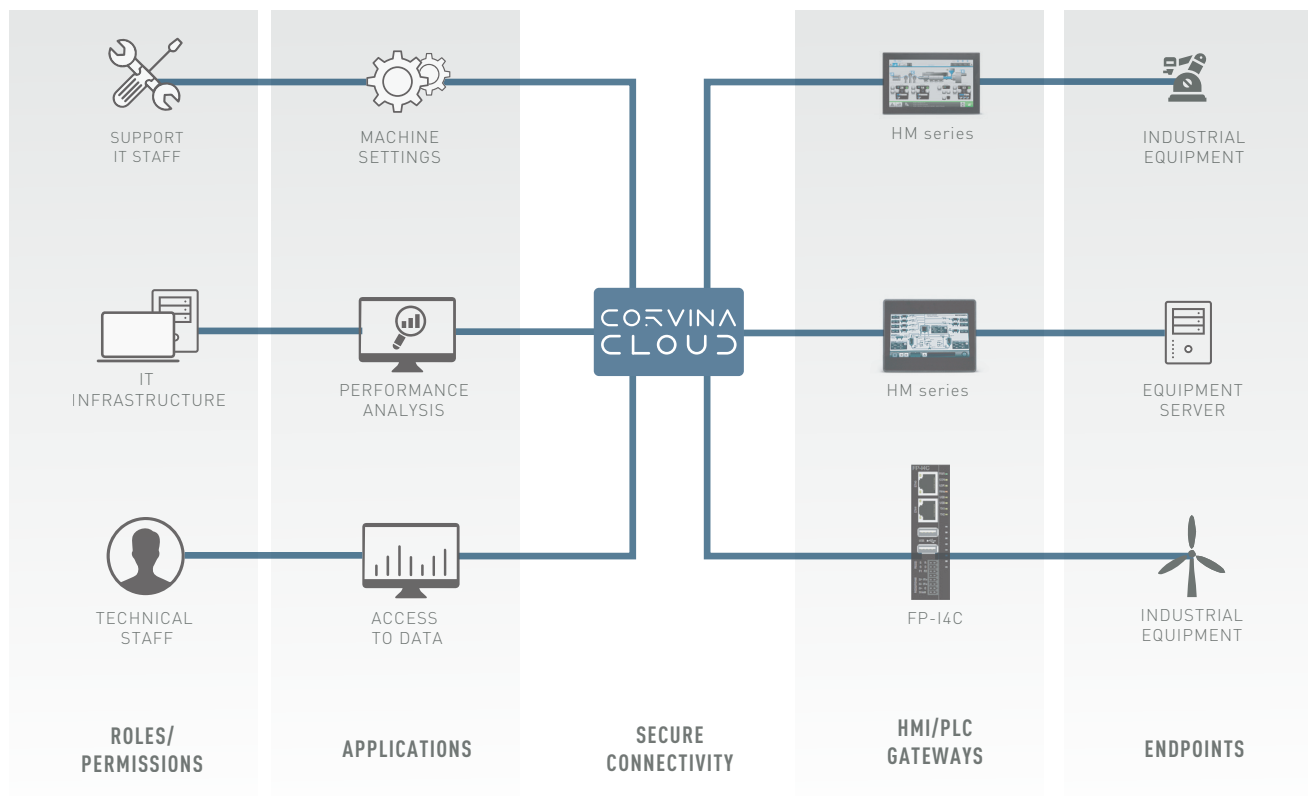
SUPPORT IT STAFF

MACHINE SETTINGS

HM series

INDUSTRIAL EQUIPMENT

IT INFRASTRUCTURE

PERFORMANCE ANALYSIS

CORVINA CLOUD

HM series

EQUIPMENT SERVER

TECHNICAL STAFF

ACCESS TO DATA

FP-I4C

INDUSTRIAL EQUIPMENT

ROLES/ PERMISSIONS

APPLICATIONS

SECURE CONNECTIVITY

HMI/PLC GATEWAYS

ENDPOINTS